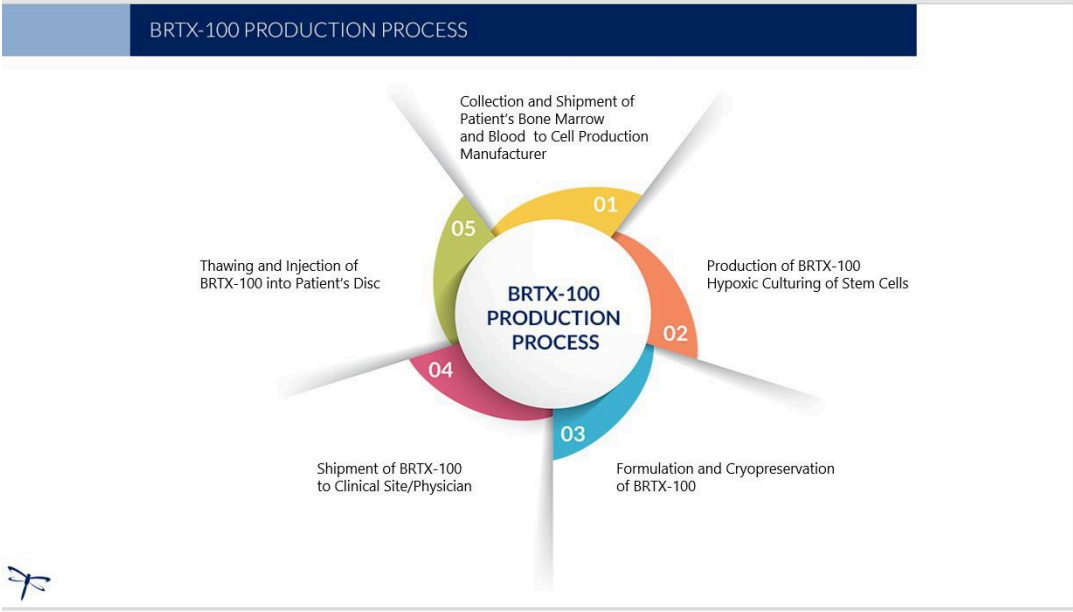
BRTX-100 PRODUCTION PROCESS

Collection and Shipment of Patient's Bone Marrow and Blood to Cell Production Manufacturer

01

Production of BRTX-100 Hypoxic Culturing of Stem Cells

02

Formulation and Cryopreservation of BRTX-100

03

Shipment of BRTX-100 to Clinical Site/Physician

04

Thawing and Injection of BRTX-100 into Patient's Disc

05

BRTX-100 PRODUCTION PROCESS